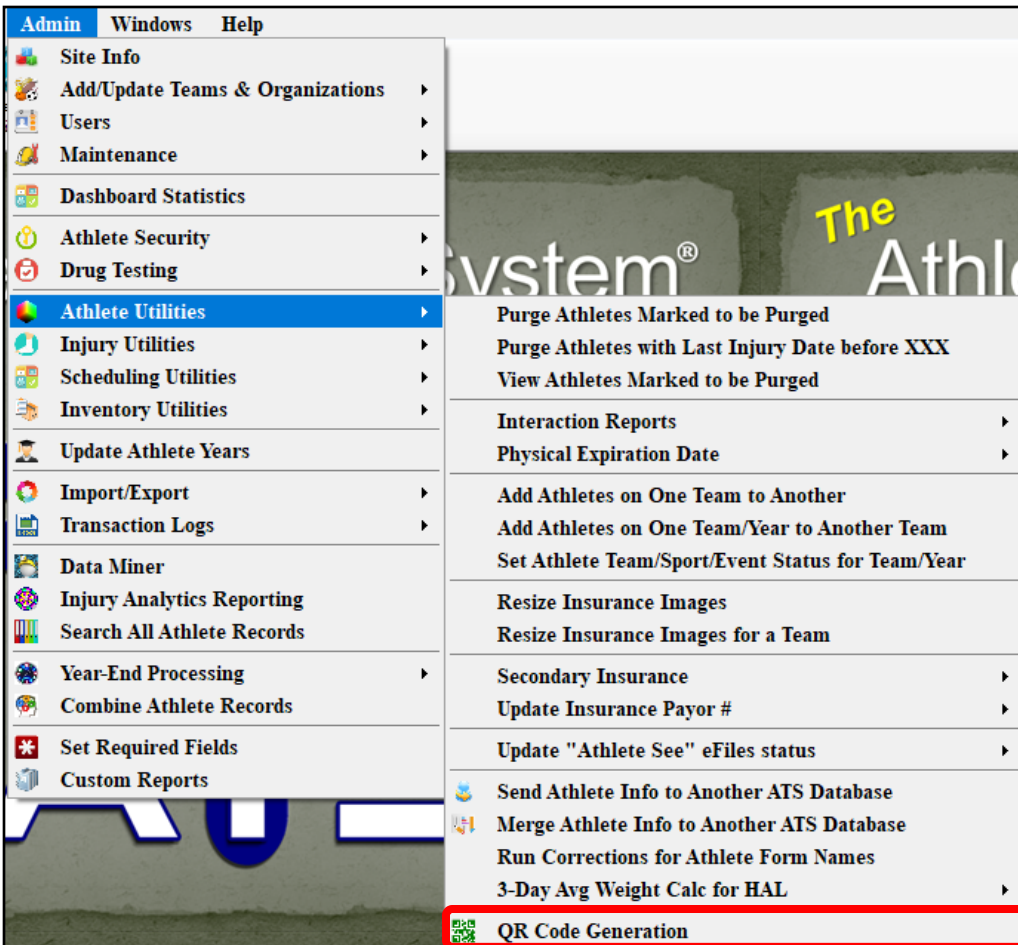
Admin Windows Help

Site Info
Add/Update Teams & Organizations
Users
Maintenance
Dashboard Statistics
Athlete Security
Drug Testing
Athlete Utilities
Injury Utilities
Scheduling Utilities
Inventory Utilities
Update Athlete Years
Import/Export
Transaction Logs
Data Miner
Injury Analytics Reporting
Search All Athlete Records
Year-End Processing
Combine Athlete Records
Set Required Fields
Custom Reports

The
System®
Athl

Purge Athletes Marked to be Purged
Purge Athletes with Last Injury Date before XXX
View Athletes Marked to be Purged
Interaction Reports
Physical Expiration Date
Add Athletes on One Team to Another
Add Athletes on One Team/Year to Another Team
Set Athlete Team/Sport/Event Status for Team/Year
Resize Insurance Images
Resize Insurance Images for a Team
Secondary Insurance
Update Insurance Payor #
Update "Athlete See" eFiles status
Send Athlete Info to Another ATS Database
Merge Athlete Info to Another ATS Database
Run Corrections for Athlete Form Names
3-Day Avg Weight Calc for HAL
QR Code Generation